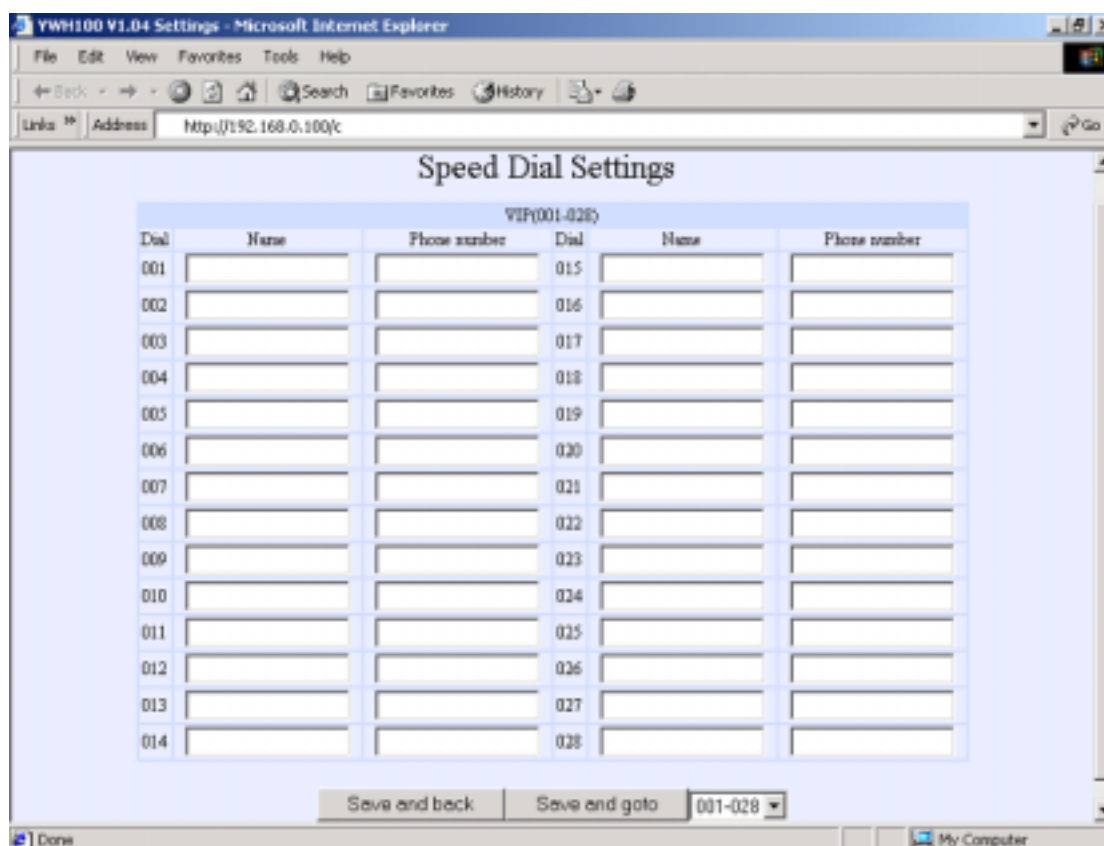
YWH100 V1.04 Settings - Microsoft Internet Explorer

File Edit View Favorites Tools Help

Back Search Favorites History

Links Address http://192.168.0.100/c Go

Speed Dial Settings

VIP(001-028)

| Dial | Name | Phone number | Dial | Name | Phone number |
|---|---|---|---|---|---|
| 001 | | | 015 | | |
| 002 | | | 016 | | |
| 003 | | | 017 | | |
| 004 | | | 018 | | |
| 005 | | | 019 | | |
| 006 | | | 020 | | |
| 007 | | | 021 | | |
| 008 | | | 022 | | |
| 009 | | | 023 | | |
| 010 | | | 024 | | |
| 011 | | | 025 | | |
| 012 | | | 026 | | |
| 013 | | | 027 | | |
| 014 | | | 028 | | |

Save and back Save and goto 001-028

Done My Computer